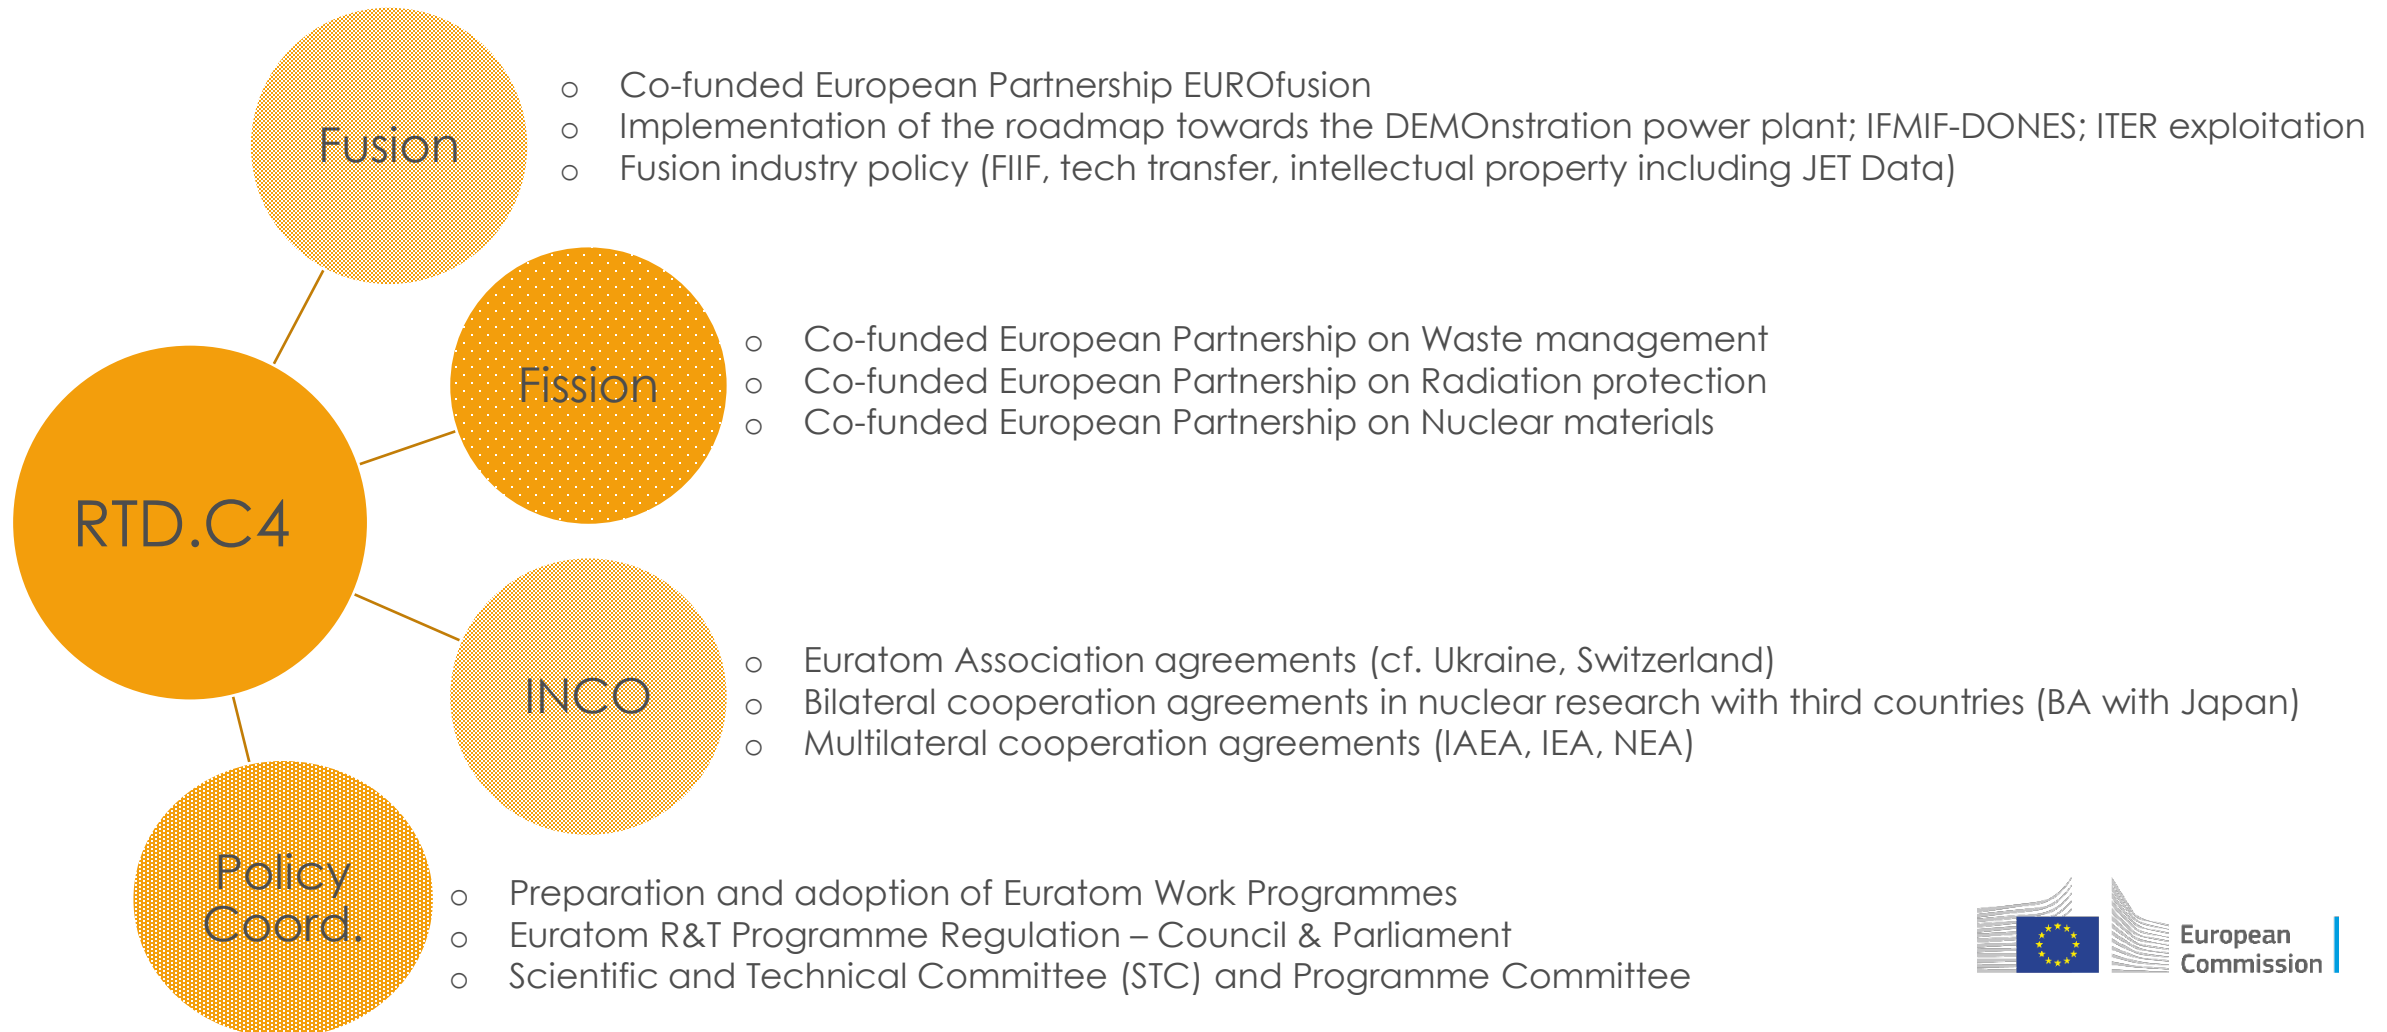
Fusion

- Co-funded European Partnership EUROfusion
- Implementation of the roadmap towards the DEMOnstration power plant; IFMIF-DONES; ITER exploitation
- Fusion industry policy (FIIF, tech transfer, intellectual property including JET Data)

Fission

- Co-funded European Partnership on Waste management
- Co-funded European Partnership on Radiation protection
- Co-funded European Partnership on Nuclear materials

RTD.C4

INCO

- Euratom Association agreements (cf. Ukraine, Switzerland)
- Bilateral cooperation agreements in nuclear research with third countries (BA with Japan)
- Multilateral cooperation agreements (IAEA, IEA, NEA)

Policy Coord.

- Preparation and adoption of Euratom Work Programmes
- Euratom R&T Programme Regulation – Council & Parliament
- Scientific and Technical Committee (STC) and Programme Committee

European Commission